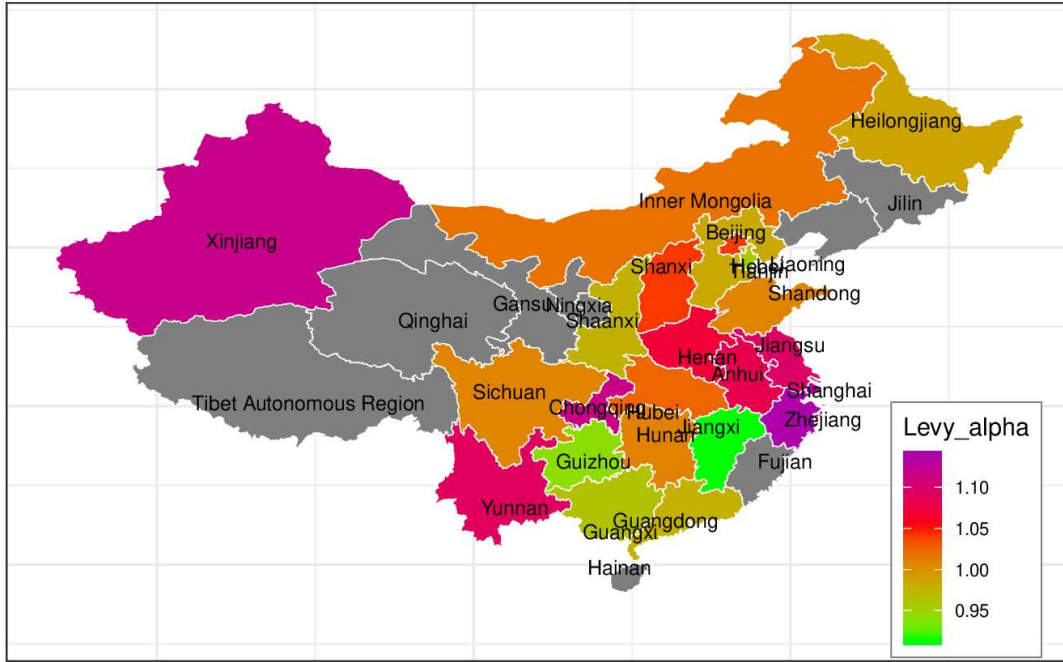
Heilongjiang
Jilin
Inner Mongolia
Beijing
Xinjiang
Hebei
Tianjin
Liaoning
Shanxi
Shandong
Gansu
Ningxia
Shaanxi
Qinghai
Henan
Jiangsu
Anhui
Shanghai
Sichuan
Tibet Autonomous Region
Chongqing
Hubei
Jiangxi
Zhejiang
Hunan
Guizhou
Fujian
Yunnan
Guangdong
Guangxi
Hainan

Levy_alpha
1.10
1.05
1.00
0.95